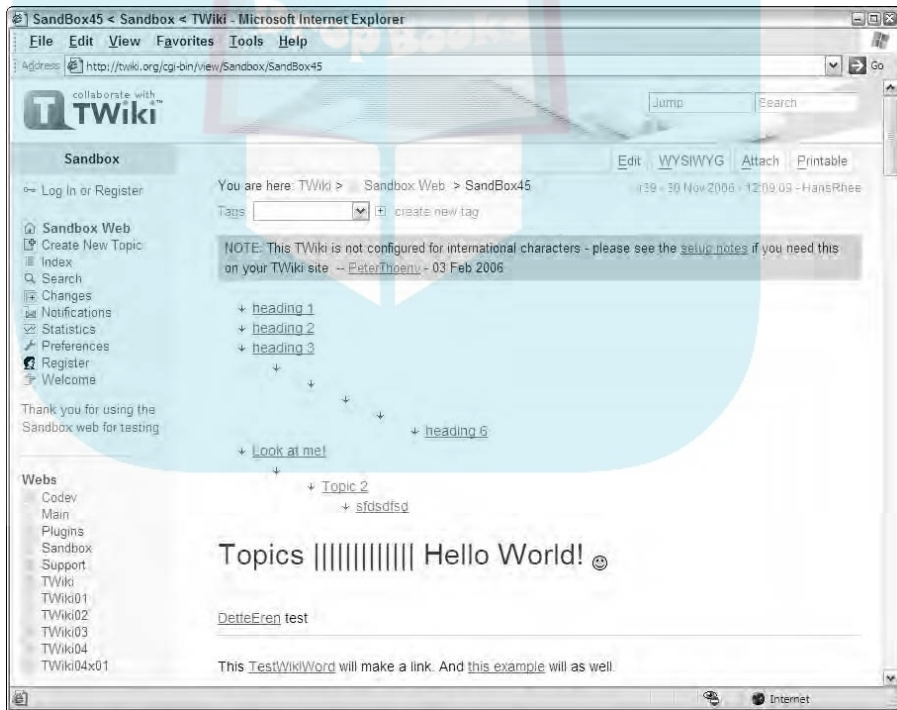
SandBox45 < Sandbox < TWiki - Microsoft Internet Explorer

File Edit View Favorites Tools Help

Address http://twiki.org/cgi-bin/view/Sandbox/SandBox45 Go

collaborate with TWiki

Jump Search

Sandbox

Edit WYSIWYG Attach Printable

Log In or Register

You are here: TWiki > Sandbox Web > SandBox45

r39 - 30 Nov 2006 - 12:09:09 - HansRhee

Tags create new tag

Sandbox Web
Create New Topic
Index
Search
Changes
Notifications
Statistics
Preferences
Register
Welcome

NOTE: This TWiki is not configured for international characters - please see the setup notes if you need this on your TWiki site -- PeterThoeny - 03 Feb 2006

Thank you for using the Sandbox web for testing

heading 1
heading 2
heading 3
heading 6
Look at me!
Topic 2
sfdsdfsd

Webs
Codev
Main
Plugins
Sandbox
Support
TWiki
TWiki01
TWiki02
TWiki03
TWiki04
TWiki04x01

Topics |||||||||||| Hello World!

DetteEren test

This TestWikiWord will make a link. And this example will as well.

Internet